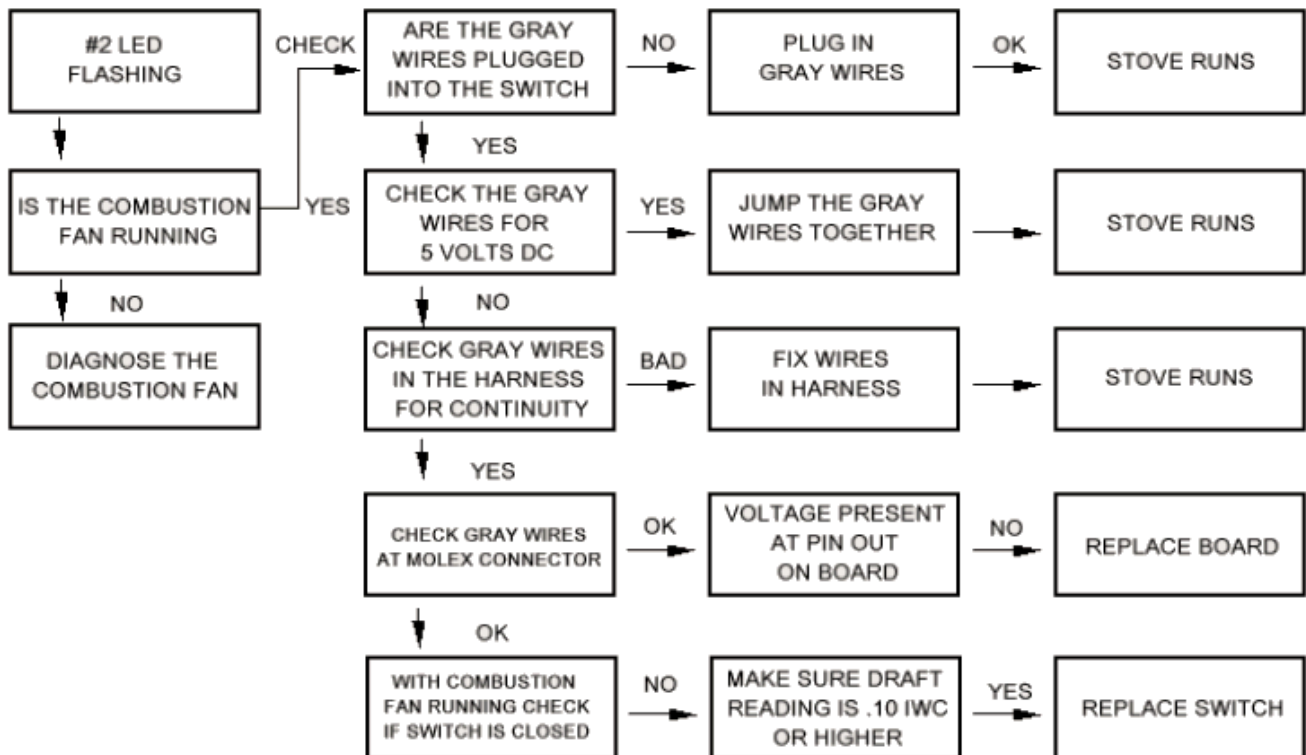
#2 LED FLASHING

IS THE COMBUSTION FAN RUNNING

NO

DIAGNOSE THE COMBUSTION FAN

YES

CHECK

ARE THE GRAY WIRES PLUGGED INTO THE SWITCH

NO

PLUG IN GRAY WIRES

OK

STOVE RUNS

YES

CHECK THE GRAY WIRES FOR 5 VOLTS DC

YES

JUMP THE GRAY WIRES TOGETHER

STOVE RUNS

NO

CHECK GRAY WIRES IN THE HARNESS FOR CONTINUITY

BAD

FIX WIRES IN HARNESS

STOVE RUNS

YES

CHECK GRAY WIRES AT MOLEX CONNECTOR

OK

VOLTAGE PRESENT AT PIN OUT ON BOARD

NO

REPLACE BOARD

OK

WITH COMBUSTION FAN RUNNING CHECK IF SWITCH IS CLOSED

NO

MAKE SURE DRAFT READING IS .10 IWC OR HIGHER

YES

REPLACE SWITCH